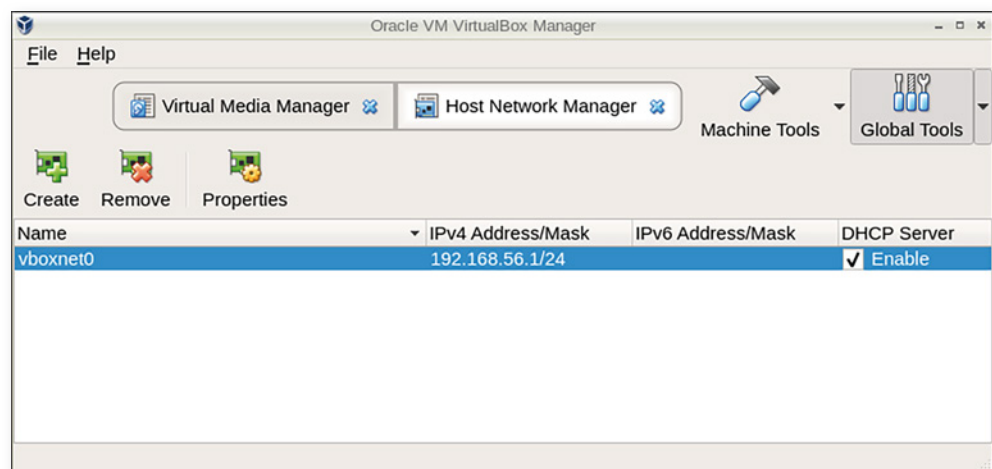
Oracle VM VirtualBox Manager

File Help

Virtual Media Manager

Host Network Manager

Machine Tools

Global Tools

Create Remove Properties

| Name | IPv4 Address/Mask | IPv6 Address/Mask | DHCP Server |
|---|---|---|---|
| vboxnet0 | 192.168.56.1/24 | | ✓ Enable |